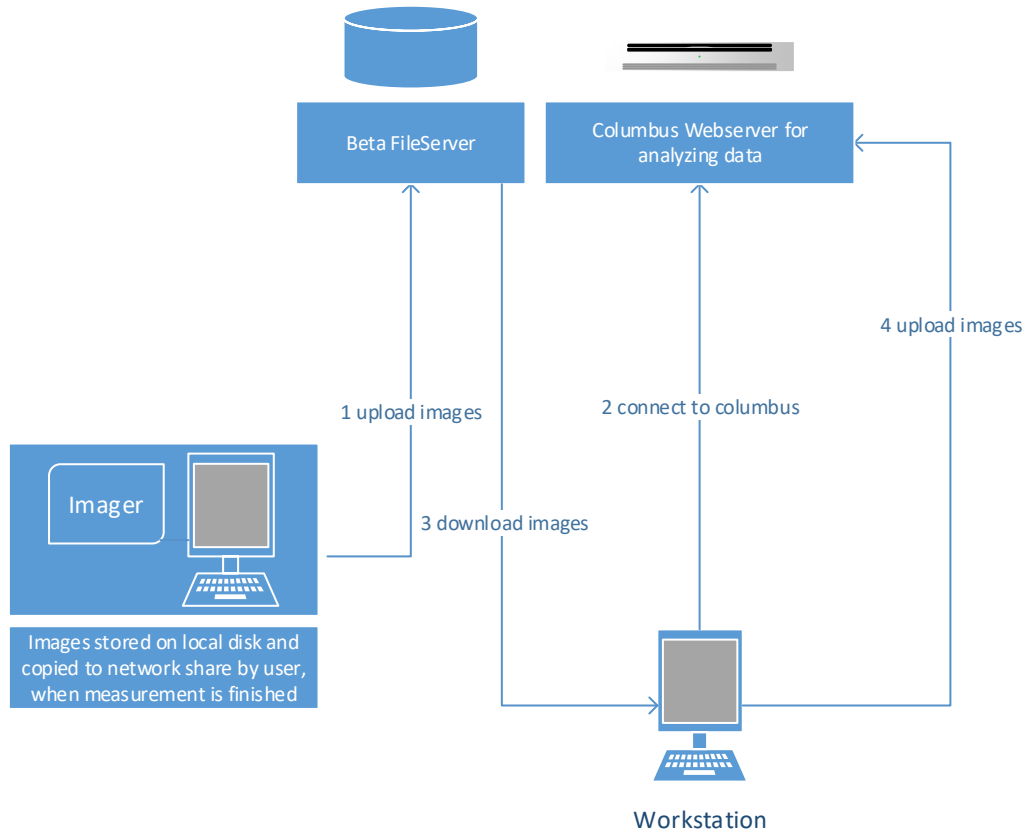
Beta FileServer

Columbus Webserver for analyzing data

4 upload images

1 upload images

2 connect to columbus

Imager

3 download images

Images stored on local disk and copied to network share by user, when measurement is finished

Workstation